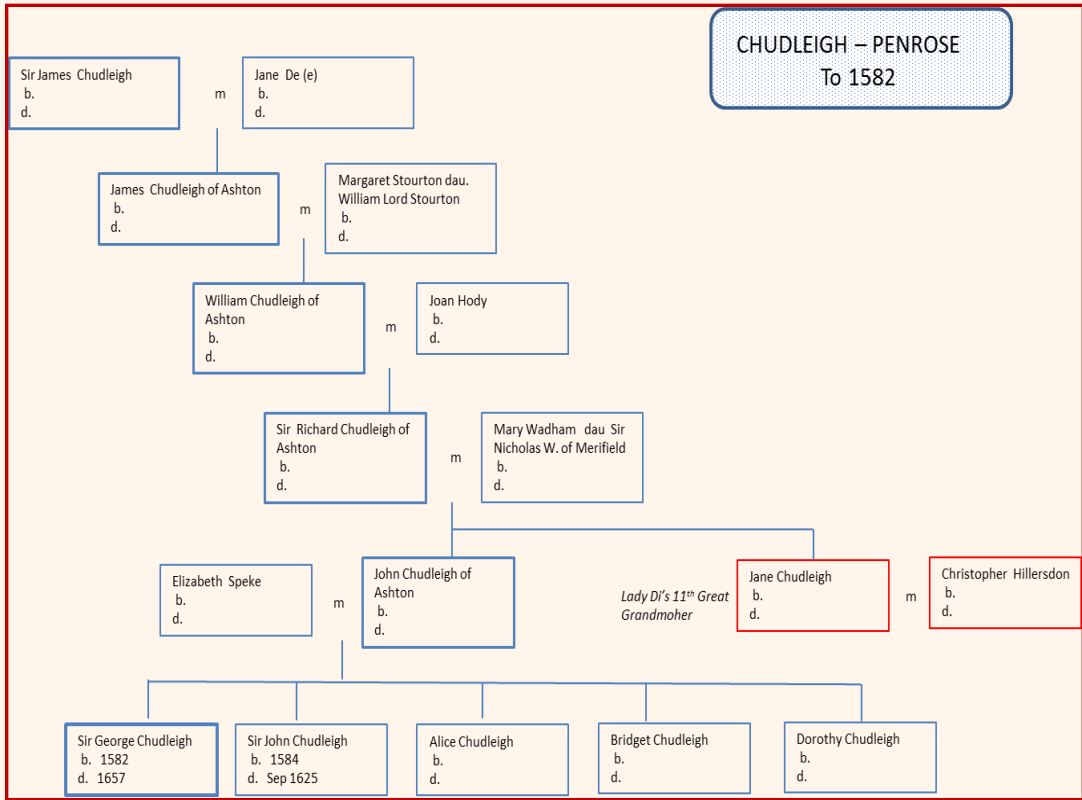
CHUDLEIGH – PENROSE
To 1582

Sir James Chudleigh
b.
d.

m

Jane De (e)
b.
d.

James Chudleigh of Ashton
b.
d.

m

Margaret Stourton dau. William Lord Stourton
b.
d.

William Chudleigh of Ashton
b.
d.

m

Joan Hody
b.
d.

Sir Richard Chudleigh of Ashton
b.
d.

m

Mary Wadham dau Sir Nicholas W. of Merifield
b.
d.

Elizabeth Speke
b.
d.

m

John Chudleigh of Ashton
b.
d.

Lady Di's 11$^{th}$ Great Grandmoher

Jane Chudleigh
b.
d.

m

Christopher Hillersdon
b.
d.

Sir George Chudleigh
b. 1582
d. 1657

Sir John Chudleigh
b. 1584
d. Sep 1625

Alice Chudleigh
b.
d.

Bridget Chudleigh
b.
d.

Dorothy Chudleigh
b.
d.